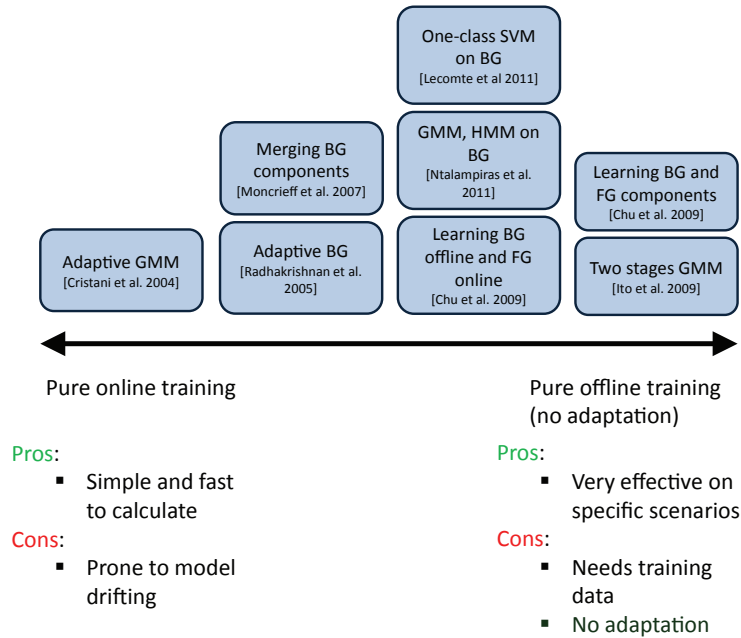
Adaptive GMM
[Cristani et al. 2004]

Merging BG components
[Moncrieff et al. 2007]

Adaptive BG
[Radhakrishnan et al. 2005]

One-class SVM on BG
[Lecomte et al 2011]

GMM, HMM on BG
[Ntalampiras et al. 2011]

Learning BG offline and FG online
[Chu et al. 2009]

Learning BG and FG components
[Chu et al. 2009]

Two stages GMM
[Ito et al. 2009]

Pure online training

Pros:
▪ Simple and fast to calculate

Cons:
▪ Prone to model drifting

Pure offline training (no adaptation)

Pros:
▪ Very effective on specific scenarios

Cons:
▪ Needs training data
▪ No adaptation